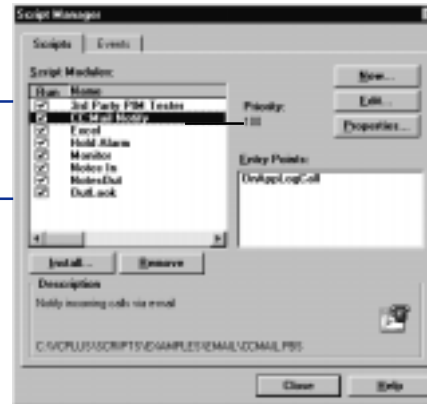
Script Manager

Scripts | Events

Script Modules:

| Run | Name |
|---|---|
| ☑ | 3rd Party PIM Tester |
| ☑ | CC:Mail Notify |
| ☑ | Excel |
| ☑ | Hold Alarm |
| ☑ | Monitor |
| ☑ | Notes In |
| ☑ | NotesOut |
| ☑ | OutLook |

New...

Edit...

Properties...

Priority:
100

Entry Points:
OnAppLogCall

Install...

Remove

Description

Notify incoming calls via email

C:\VCPLUS\SCRIPTS\EXAMPLES\EMAIL\CCMAIL.PBS

Close

Help